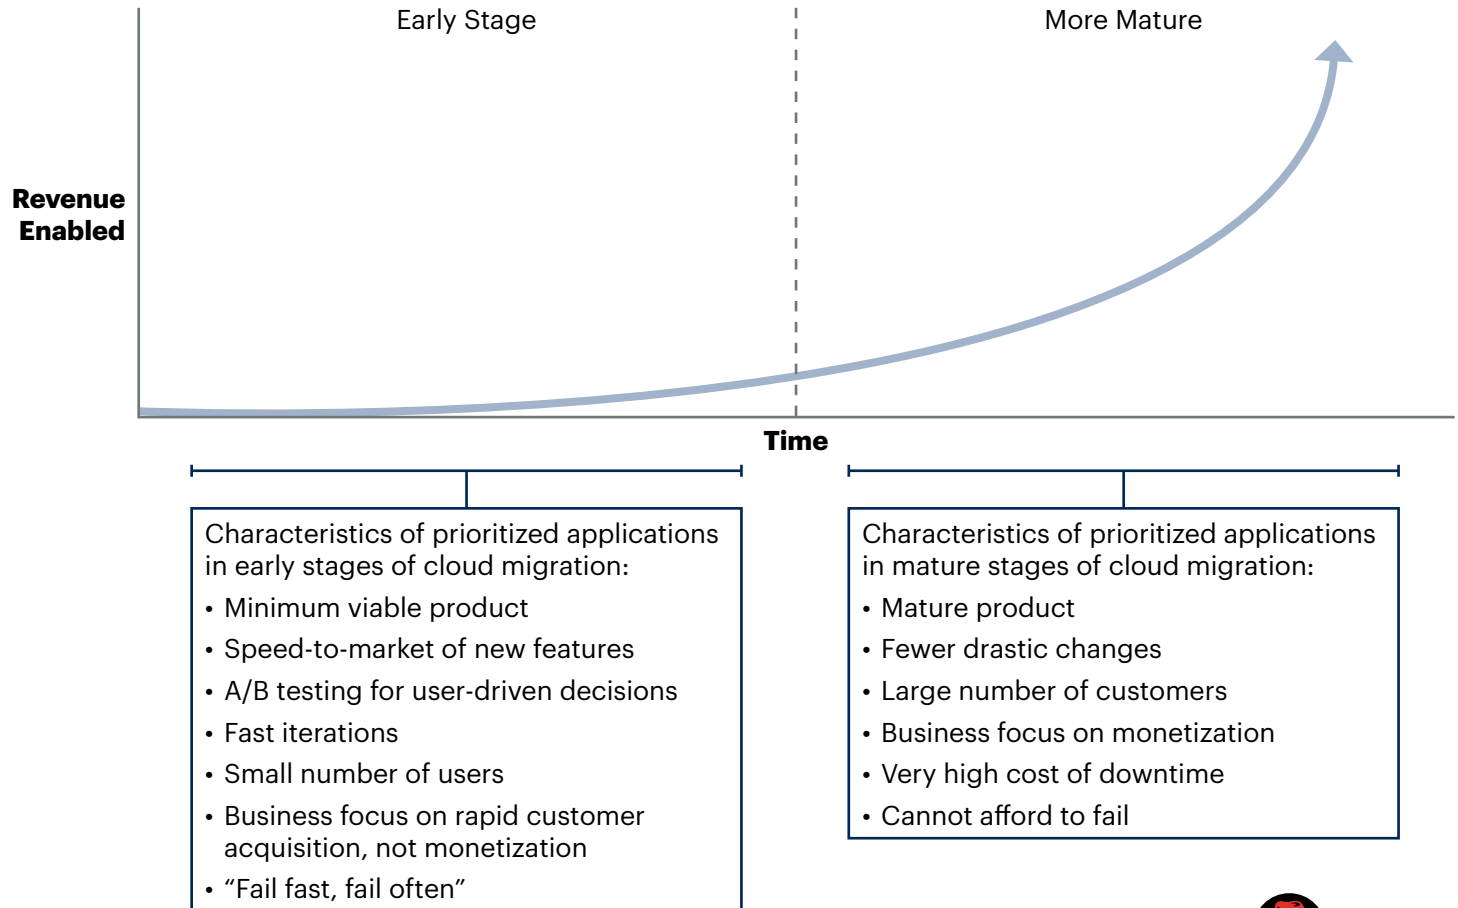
Early Stage

More Mature

Revenue Enabled

Time

Characteristics of prioritized applications in early stages of cloud migration:

- Minimum viable product
- Speed-to-market of new features
- A/B testing for user-driven decisions
- Fast iterations
- Small number of users
- Business focus on rapid customer acquisition, not monetization
- “Fail fast, fail often”

Characteristics of prioritized applications in mature stages of cloud migration:

- Mature product
- Fewer drastic changes
- Large number of customers
- Business focus on monetization
- Very high cost of downtime
- Cannot afford to fail